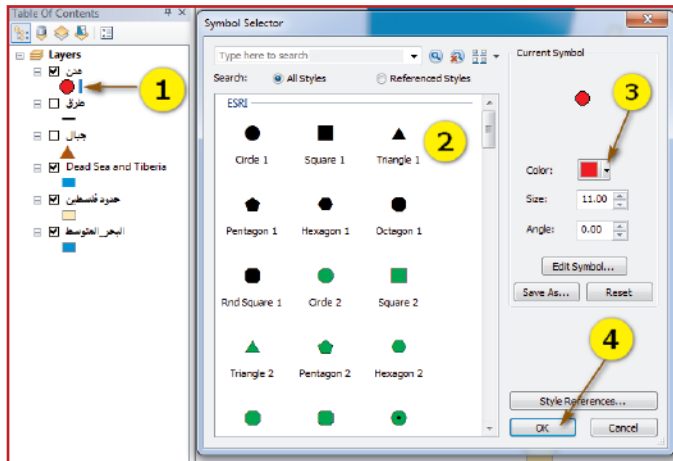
Table Of Contents

Layers

مدن

طرق

جبال

Dead Sea and Tiberia

حدود فلسطين

البحر المتوسط

1

Symbol Selector

Type here to search

Search: All Styles Referenced Styles

ESRI

Circle 1 Square 1 Triangle 1

Pentagon 1 Hexagon 1 Octagon 1

Rnd Square 1 Circle 2 Square 2

Triangle 2 Pentagon 2 Hexagon 2

2

Current Symbol

3

Color:

Size: 11.00

Angle: 0.00

Edit Symbol...

Save As... Reset

4

Style References...

OK Cancel